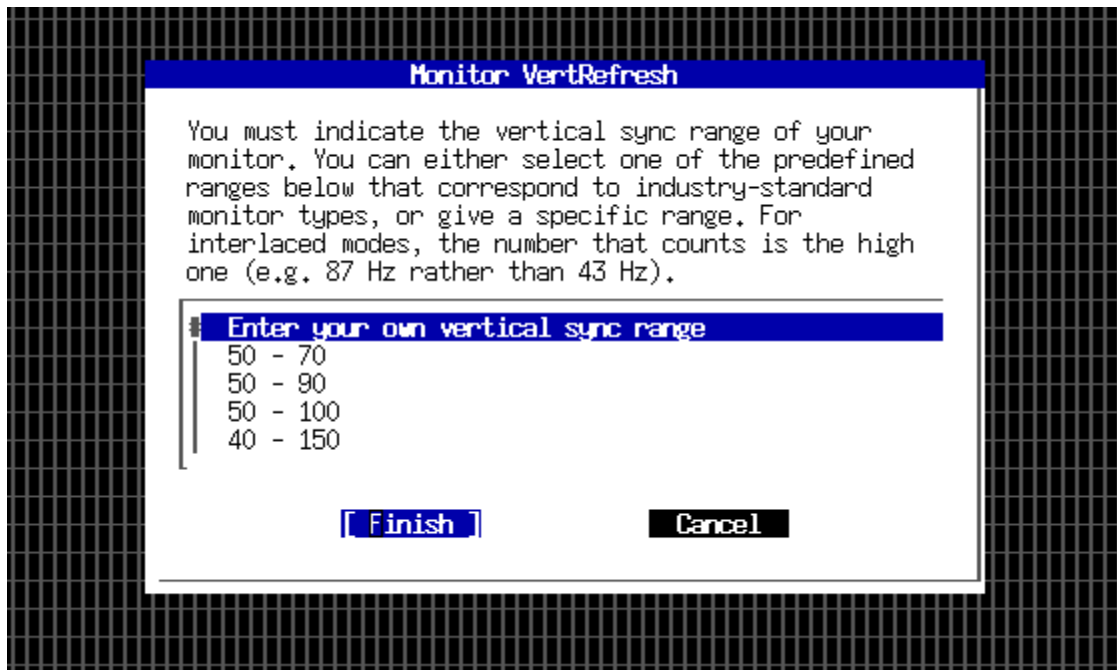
Monitor VertRefresh

You must indicate the vertical sync range of your monitor. You can either select one of the predefined ranges below that correspond to industry-standard monitor types, or give a specific range. For interlaced modes, the number that counts is the high one (e.g. 87 Hz rather than 43 Hz).

Enter your own vertical sync range
50 - 70
50 - 90
50 - 100
40 - 150

[ Finish ]
Cancel